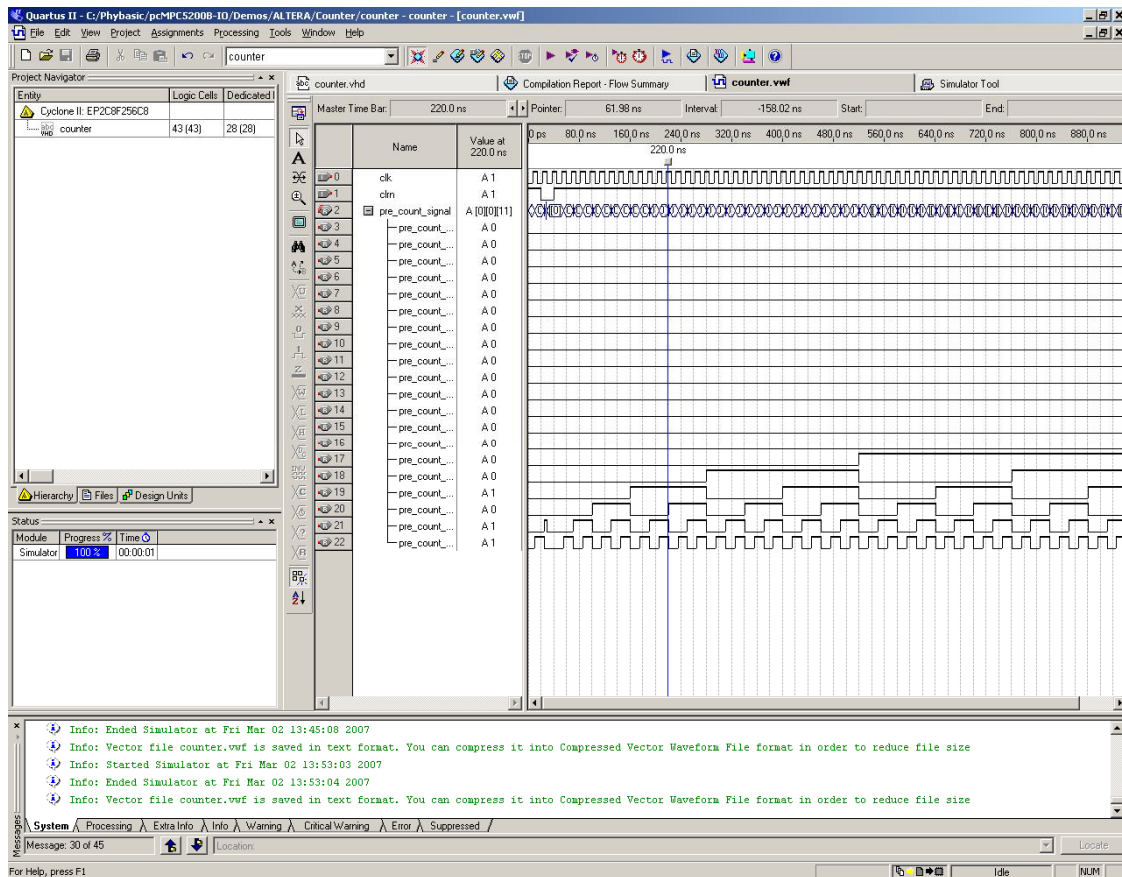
Quartus II - C:/Phybasic/pcMPC5200B-IO/Demos/ALTERA/Counter/counter - counter - [counter.vwf]

File Edit View Project Assignments Processing Tools Window Help

counter

Project Navigator

| Entity | Logic Cells | Dedicated |
|---|---|---|
| Cyclone II: EP2C8F256C8 | | |
| counter | 43 (43) | 28 (28) |

Hierarchy | Files | Design Units

Status

| Module | Progress % | Time |
|---|---|---|
| Simulator | 100 % | 00:00:01 |

counter.vhd | Compilation Report - Flow Summary | counter.vwf | Simulator Tool

Master Time Bar: 220.0 ns | Pointer: 61.98 ns | Interval: -158.02 ns | Start: | End:

0 ps 80.0 ns 160.0 ns 240.0 ns 320.0 ns 400.0 ns 480.0 ns 560.0 ns 640.0 ns 720.0 ns 800.0 ns 880.0 ns

220.0 ns

| | Name | Value at 220.0 ns |
|---|---|---|
| 0 | clk | A 1 |
| 1 | clrn | A 1 |
| 2 | pre_count_signal | A [0][0][11] |
| 3 | pre_count_... | A 0 |
| 4 | pre_count_... | A 0 |
| 5 | pre_count_... | A 0 |
| 6 | pre_count_... | A 0 |
| 7 | pre_count_... | A 0 |
| 8 | pre_count_... | A 0 |
| 9 | pre_count_... | A 0 |
| 10 | pre_count_... | A 0 |
| 11 | pre_count_... | A 0 |
| 12 | pre_count_... | A 0 |
| 13 | pre_count_... | A 0 |
| 14 | pre_count_... | A 0 |
| 15 | pre_count_... | A 0 |
| 16 | pre_count_... | A 0 |
| 17 | pre_count_... | A 0 |
| 18 | pre_count_... | A 0 |
| 19 | pre_count_... | A 1 |
| 20 | pre_count_... | A 0 |
| 21 | pre_count_... | A 1 |
| 22 | pre_count_... | A 1 |

Info: Ended Simulator at Fri Mar 02 13:45:08 2007
Info: Vector file counter.vwf is saved in text format. You can compress it into Compressed Vector Waveform File format in order to reduce file size
Info: Started Simulator at Fri Mar 02 13:53:03 2007
Info: Ended Simulator at Fri Mar 02 13:53:04 2007
Info: Vector file counter.vwf is saved in text format. You can compress it into Compressed Vector Waveform File format in order to reduce file size

System | Processing | Extra Info | Info | Warning | Critical Warning | Error | Suppressed

Messages

Message: 30 of 45 | Location: | Locate

For Help, press F1 | Idle | NUM